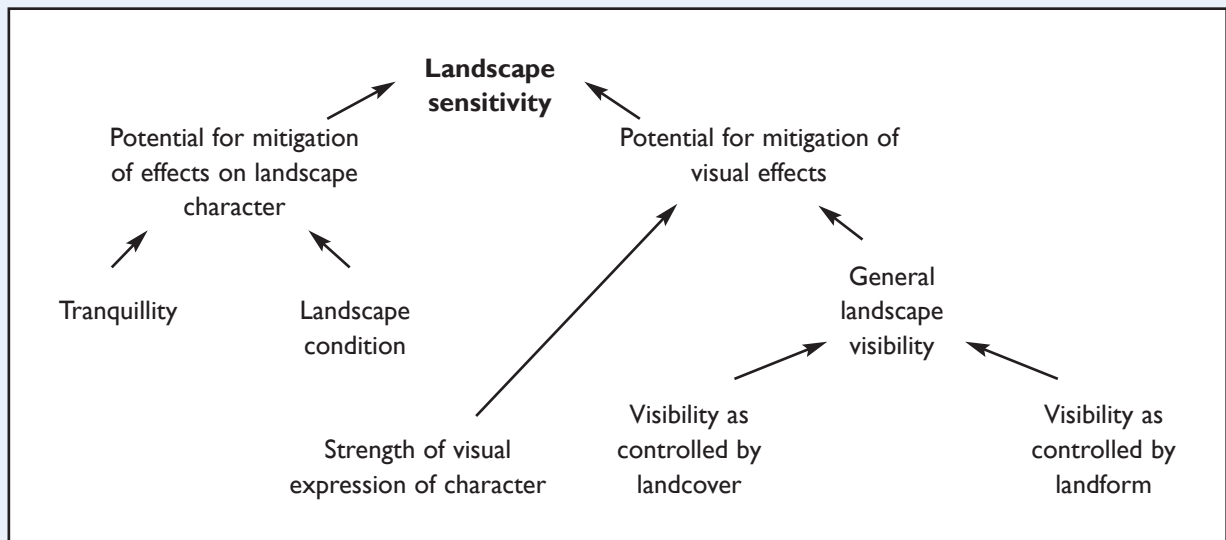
**Landscape sensitivity**

Potential for mitigation of effects on landscape character

Potential for mitigation of visual effects

Tranquillity

Landscape condition

General landscape visibility

Strength of visual expression of character

Visibility as controlled by landcover

Visibility as controlled by landform